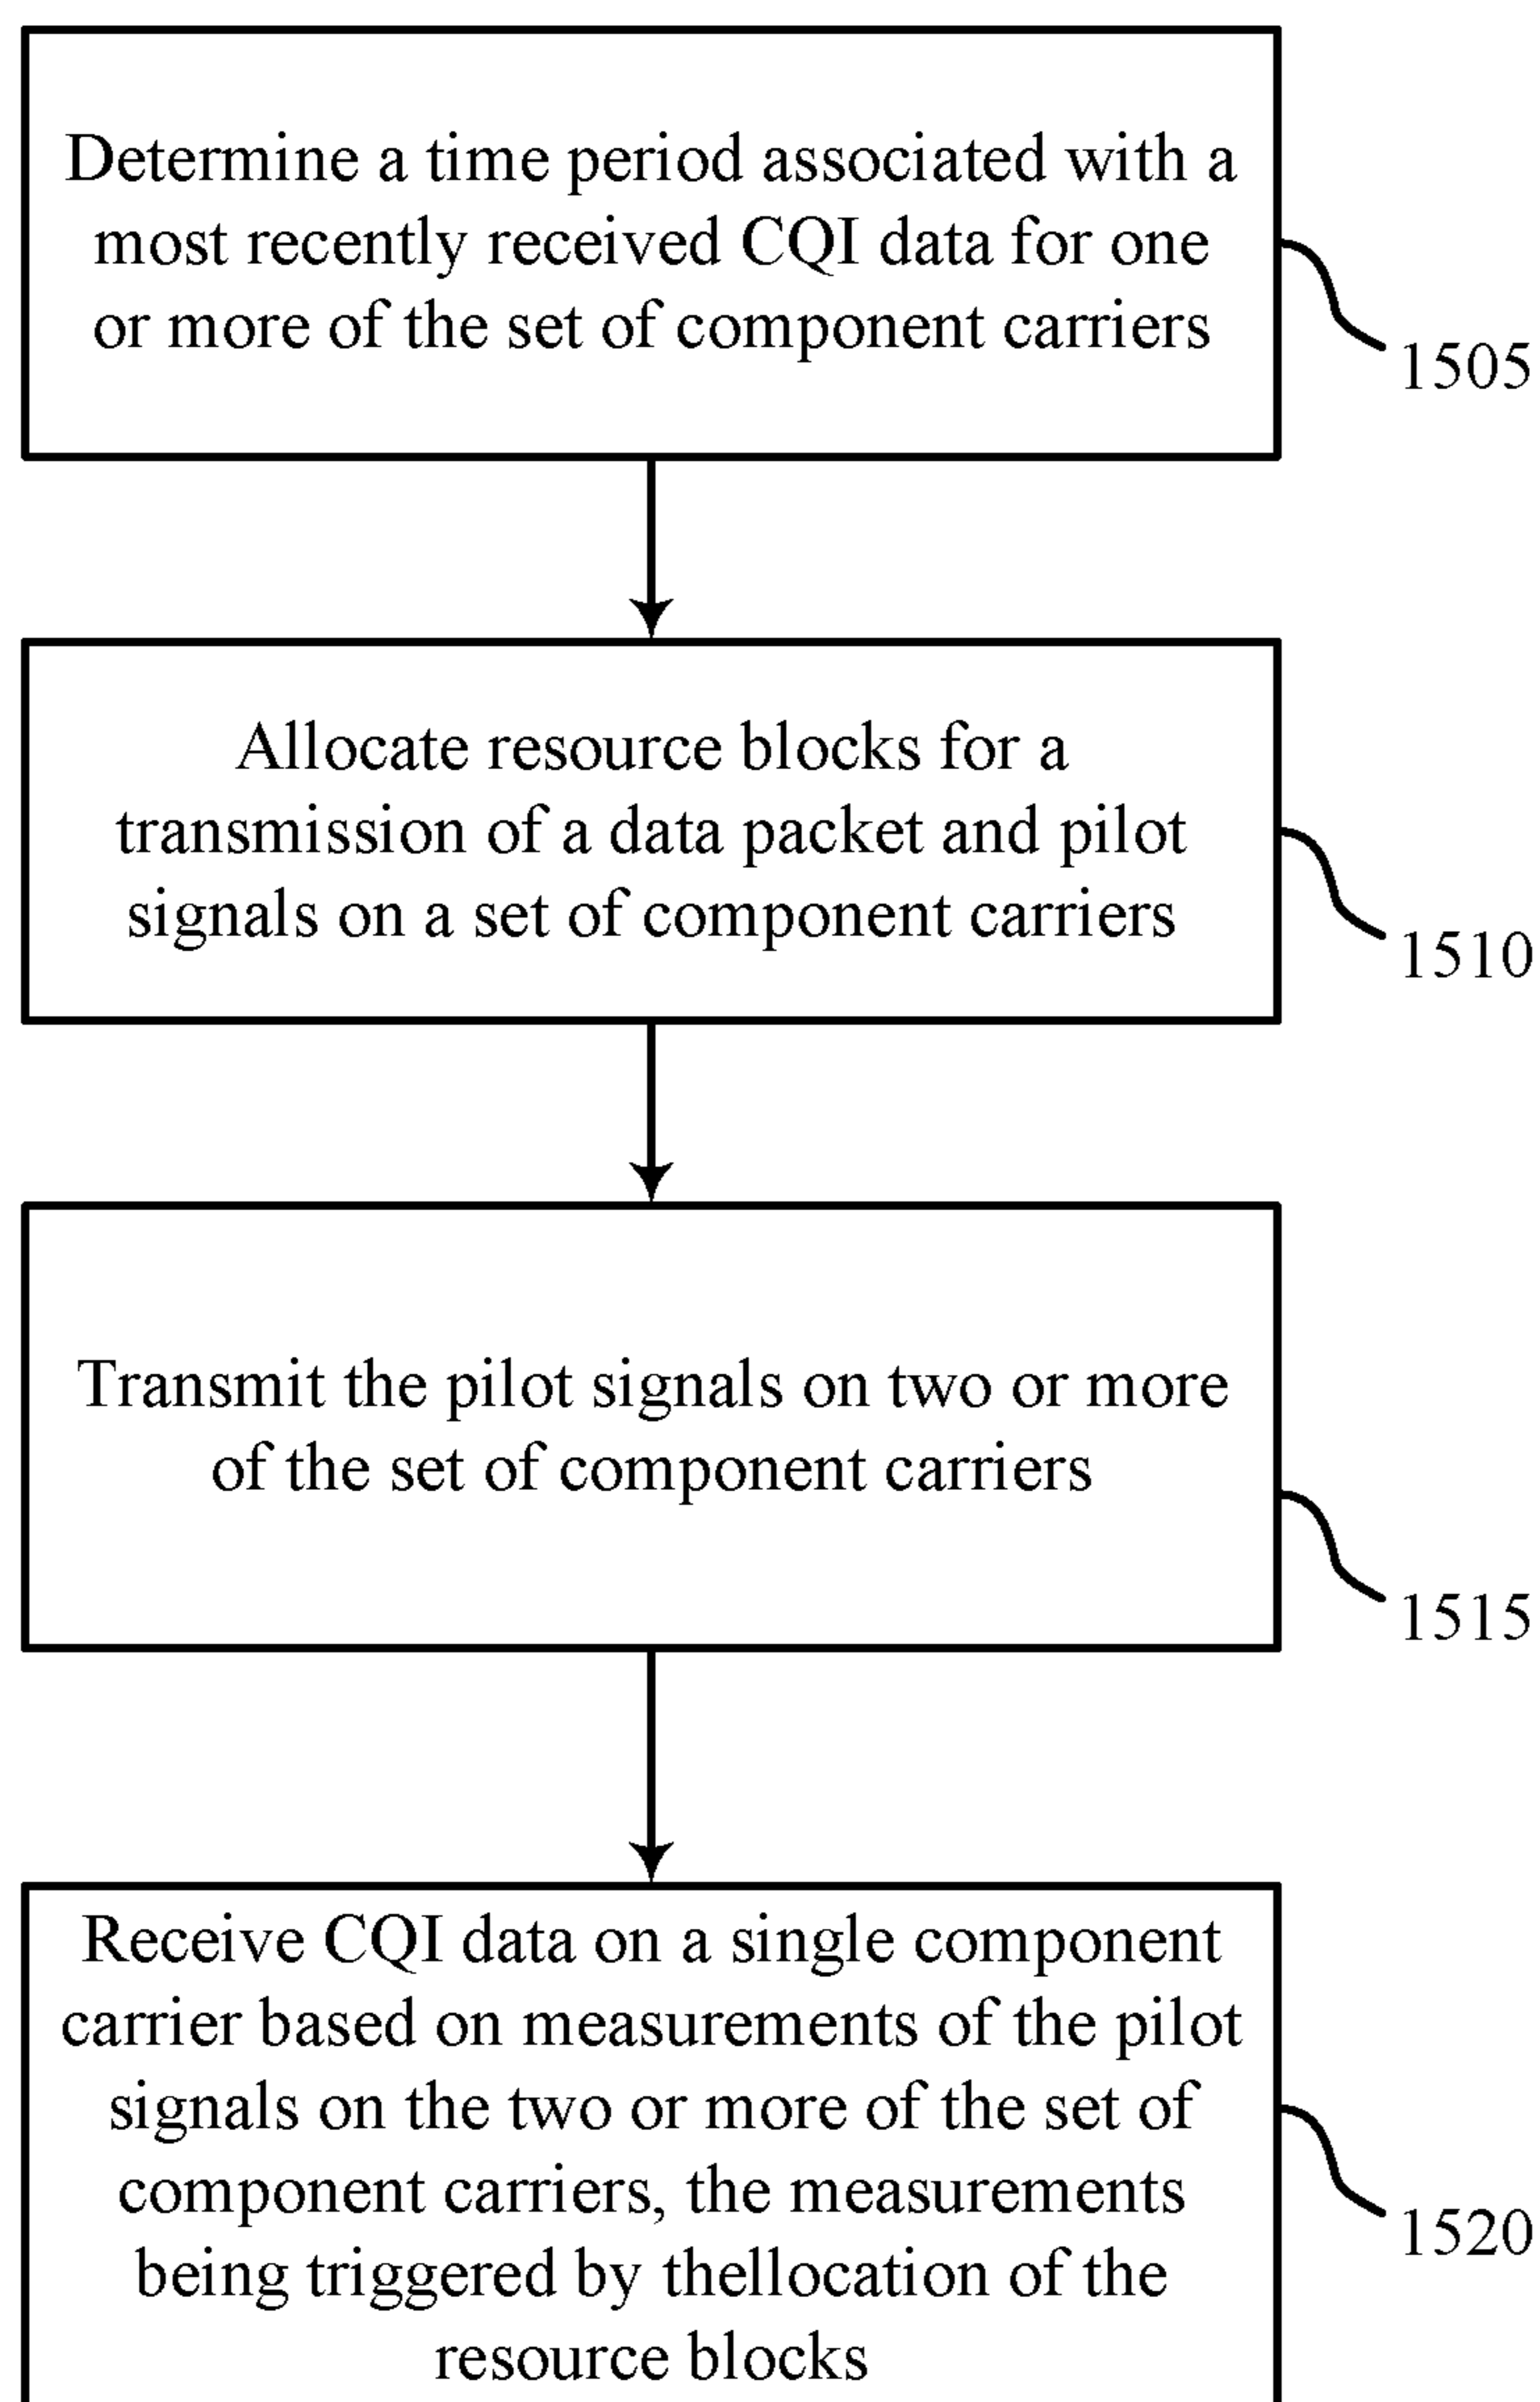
Determine a time period associated with a most recently received CQI data for one or more of the set of component carriers

1505

Allocate resource blocks for a transmission of a data packet and pilot signals on a set of component carriers

1510

Transmit the pilot signals on two or more of the set of component carriers

1515

Receive CQI data on a single component carrier based on measurements of the pilot signals on the two or more of the set of component carriers, the measurements being triggered by thellocation of the resource blocks

1520